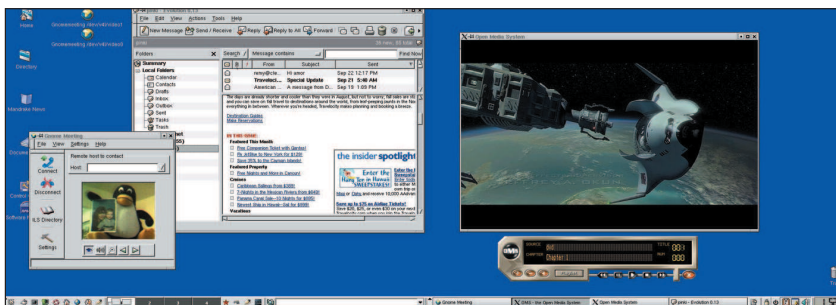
Home

Gnomemeeting /dev/v4l/object

Gnomemeeting /dev/v4l/object

Directory

Mandrake News

Documents

Software

inbox - Evolution 0.13

File Edit View Actions Tools Help

New Message Send / Receive Reply Reply to All Forward

Folders

Search Message contains

Find Now

Summary
Local Folders
Calendar
Contacts
Drafts
Inbox
Outbox
Sent
Tasks
Trash

| From | Subject | Sent |
|---|---|---|
| remy@cle... | Hi amor | Sep 22 12:17 PM |
| Travelocit... | Special Update | Sep 21 5:48 AM |
| American ... | A message from D... | Sep 19 1:03 PM |

Destination Guides
Make Reservations

In this issue:
Featured This Month
Featured Reports
Cruises
Vacations

the insider spotlight

Enter the

Gnome Meeting

File View Settings Help

Remote host to contact

Host:

Connect

Disconnect

ILS Directory

Settings

X-Xi Open Media System

SOURCE DVD
CHAPTER Chapter 1
TITLE 001
000

Gnome Meeting

OMS - the Open Media System

X Open Media System

inbox - Evolution 0.13